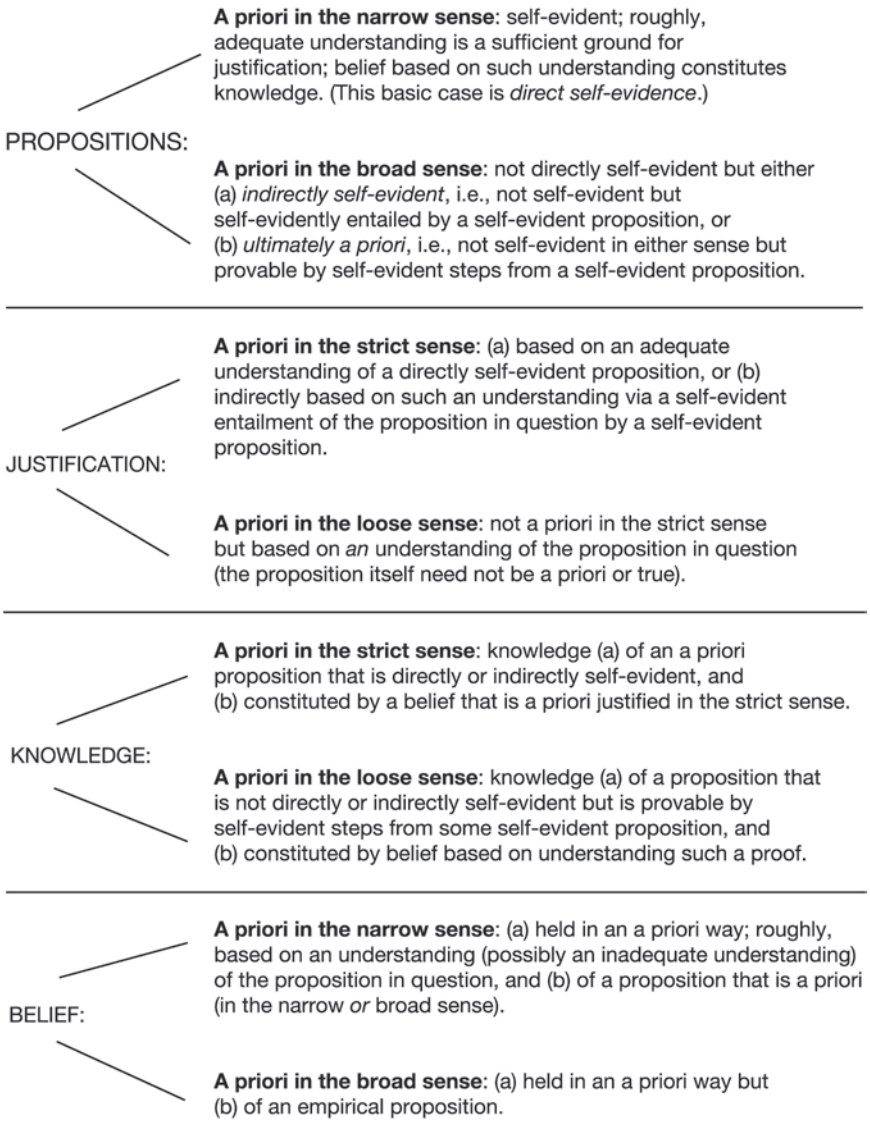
A priori in the narrow sense: self-evident; roughly, adequate understanding is a sufficient ground for justification; belief based on such understanding constitutes knowledge. (This basic case is direct self-evidence.)

PROPOSITIONS:

A priori in the broad sense: not directly self-evident but either (a) indirectly self-evident, i.e., not self-evident but self-evidently entailed by a self-evident proposition, or (b) ultimately a priori, i.e., not self-evident in either sense but provable by self-evident steps from a self-evident proposition.

A priori in the strict sense: (a) based on an adequate understanding of a directly self-evident proposition, or (b) indirectly based on such an understanding via a self-evident entailment of the proposition in question by a self-evident proposition.

JUSTIFICATION:

A priori in the loose sense: not a priori in the strict sense but based on an understanding of the proposition in question (the proposition itself need not be a priori or true).

A priori in the strict sense: knowledge (a) of an a priori proposition that is directly or indirectly self-evident, and (b) constituted by a belief that is a priori justified in the strict sense.

KNOWLEDGE:

A priori in the loose sense: knowledge (a) of a proposition that is not directly or indirectly self-evident but is provable by self-evident steps from some self-evident proposition, and (b) constituted by belief based on understanding such a proof.

A priori in the narrow sense: (a) held in an a priori way; roughly, based on an understanding (possibly an inadequate understanding) of the proposition in question, and (b) of a proposition that is a priori (in the narrow or broad sense).

BELIEF:

A priori in the broad sense: (a) held in an a priori way but (b) of an empirical proposition.